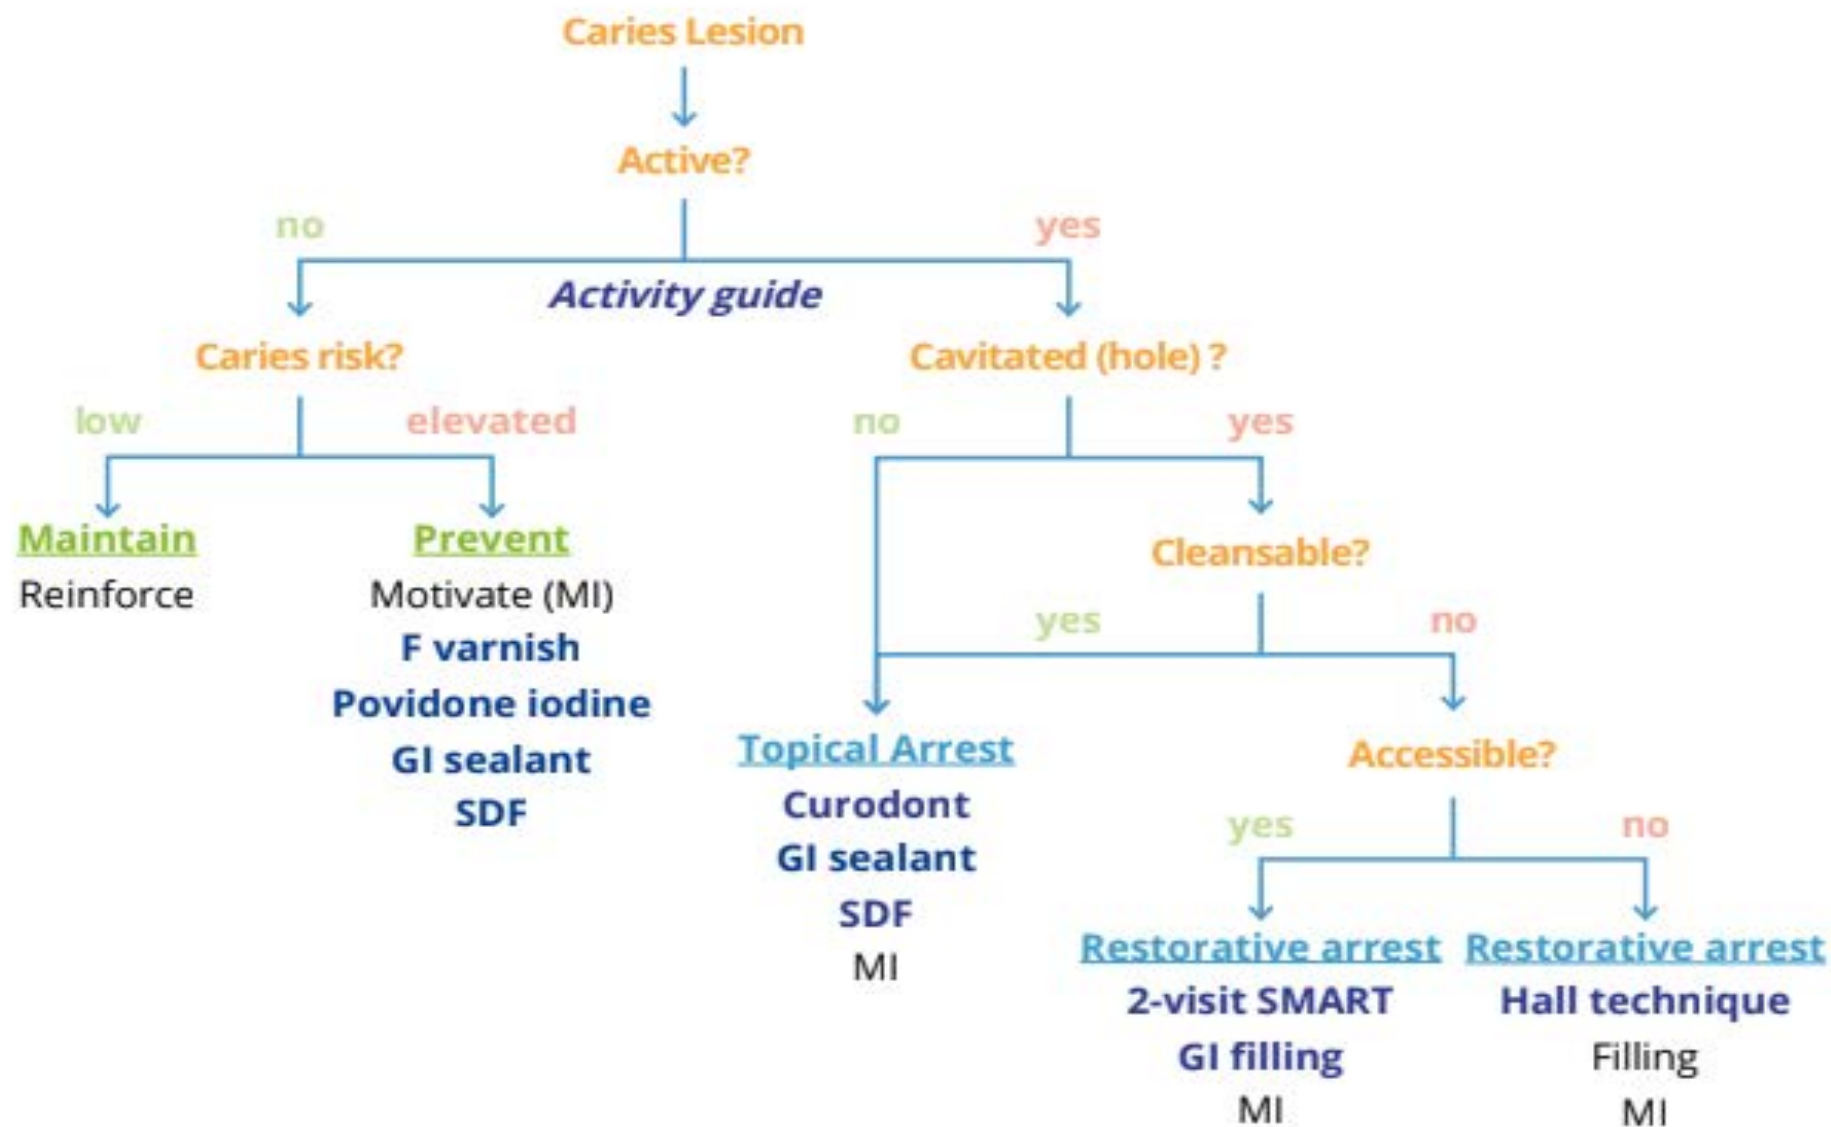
Caries Lesion

Active?

no

yes

Activity guide

Caries risk?

Cavitated (hole) ?

low

elevated

no

yes

Maintain
Reinforce

Prevent
Motivate (MI)
F varnish
Povidone iodine
GI sealant
SDF

Cleansable?

yes

no

Topical Arrest
Curodont
GI sealant
SDF
MI

Accessible?

yes

no

Restorative arrest
2-visit SMART
GI filling
MI

Restorative arrest
Hall technique
Filling
MI